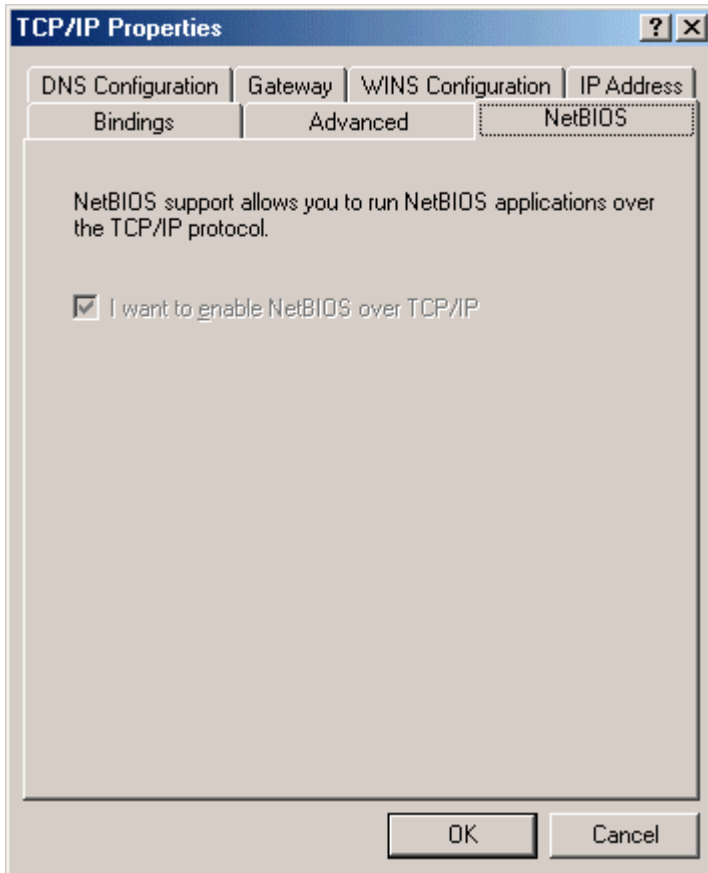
TCP/IP Properties

?

X

DNS Configuration

Gateway

WINS Configuration

IP Address

Bindings

Advanced

NetBIOS

NetBIOS support allows you to run NetBIOS applications over the TCP/IP protocol.

☑ I want to enable NetBIOS over TCP/IP

OK

Cancel